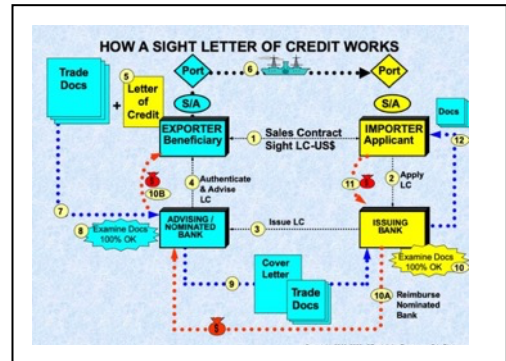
HOW A SIGHT LETTER OF CREDIT WORKS

Trade Docs

+

5 Letter of Credit

Port

S/A

6

Port

S/A

EXPORTER Beneficiary

1 Sales Contract Sight LC-US$

IMPORTER Applicant

Docs

12

4 Authenticate & Advise LC

10B

11

2 Apply LC

7

ADVISING / NOMINATED BANK

3 Issue LC

ISSUING BANK

8 Examine Docs 100% OK

Examine Docs 100% OK 10

9

Cover Letter

Trade Docs

10A Reimburse Nominated Bank

$

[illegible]